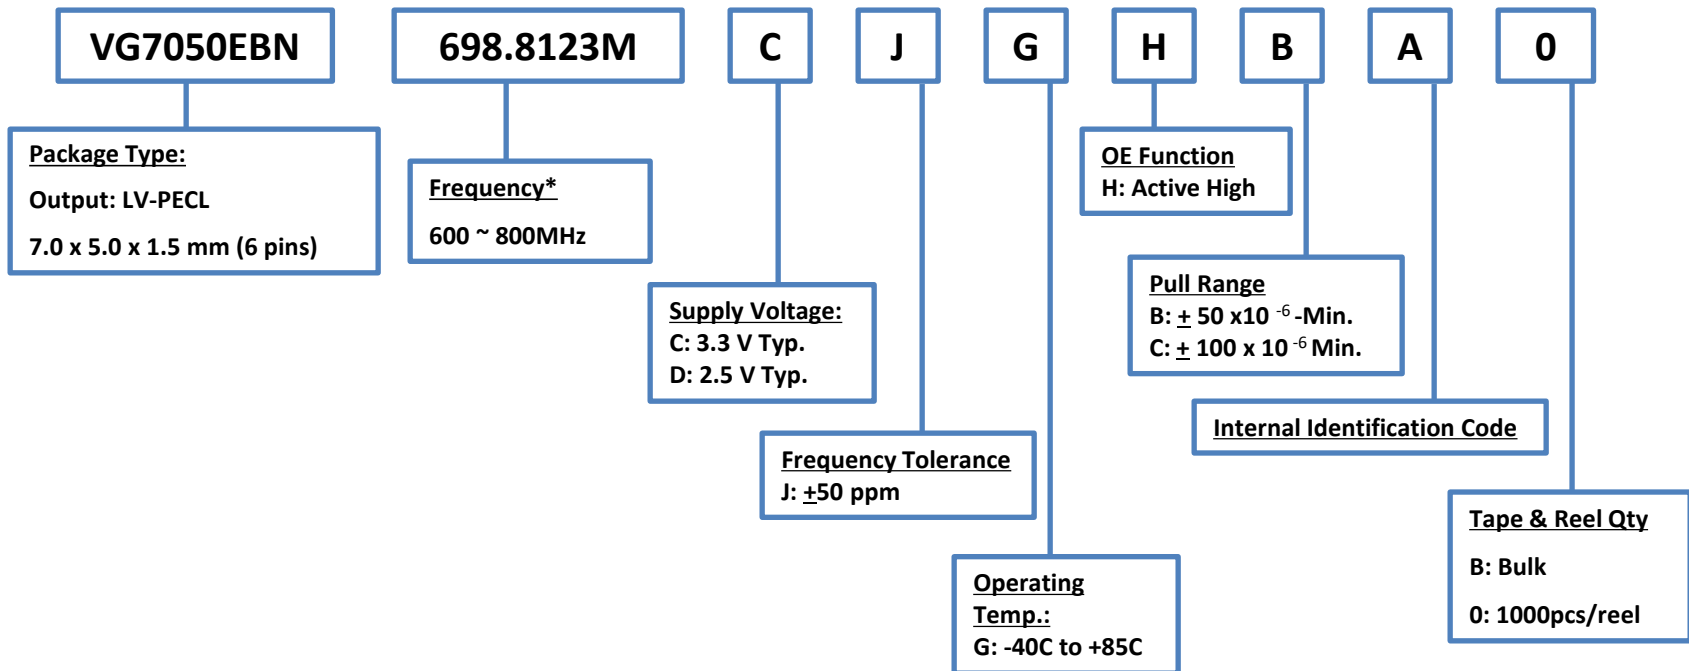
VG7050EBN

698.8123M

C

J

G

H

B

A

0

Package Type:

Output: LV-PECL

7.0 x 5.0 x 1.5 mm (6 pins)

Frequency*

600 ~ 800MHz

Supply Voltage:
C: 3.3 V Typ.
D: 2.5 V Typ.

Frequency Tolerance
J: $\pm$50 ppm

Operating Temp.:
G: -40C to +85C

OE Function
H: Active High

Pull Range
B: $\pm$ 50 x10 $^{-6}$ -Min.
C: $\pm$ 100 x 10 $^{-6}$ Min.

Internal Identification Code

Tape & Reel Qty

B: Bulk

0: 1000pcs/reel